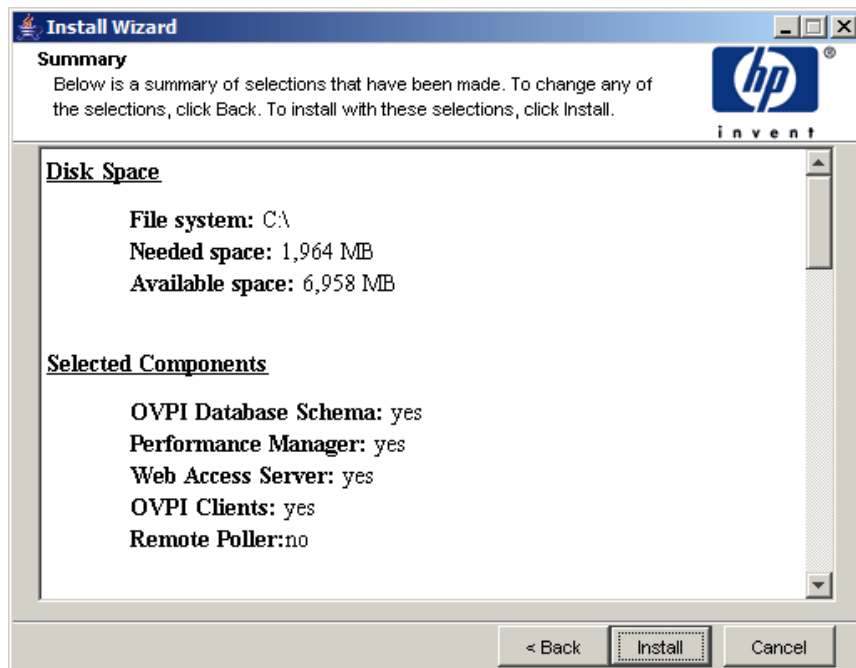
Install Wizard

Summary
Below is a summary of selections that have been made. To change any of the selections, click Back. To install with these selections, click Install.

hp ®
invent

Disk Space

File system: C:\
Needed space: 1,964 MB
Available space: 6,958 MB

Selected Components

OVPI Database Schema: yes
Performance Manager: yes
Web Access Server: yes
OVPI Clients: yes
Remote Poller:no

< Back
Install
Cancel